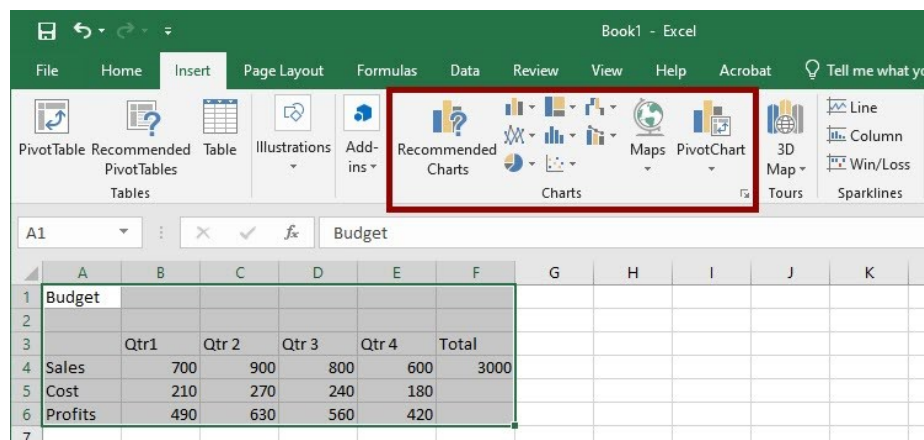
Book1 - Excel

File Home Insert Page Layout Formulas Data Review View Help Acrobat Tell me what yo

PivotTable Recommended PivotTables Table
Tables

Illustrations

Add-ins

Recommended Charts
Maps PivotChart
Charts

3D Map
Tours

Line
Column
Win/Loss
Sparklines

A1 Budget

| | A | B | C | D | E | F | G | H | I | J | K |
|---|---|---|---|---|---|---|---|---|---|---|---|
| 1 | Budget | | | | | | | | | | |
| 2 | | | | | | | | | | | |
| 3 | | Qtr1 | Qtr 2 | Qtr 3 | Qtr 4 | Total | | | | | |
| 4 | Sales | 700 | 900 | 800 | 600 | 3000 | | | | | |
| 5 | Cost | 210 | 270 | 240 | 180 | | | | | | |
| 6 | Profits | 490 | 630 | 560 | 420 | | | | | | |
| 7 | | | | | | | | | | | |